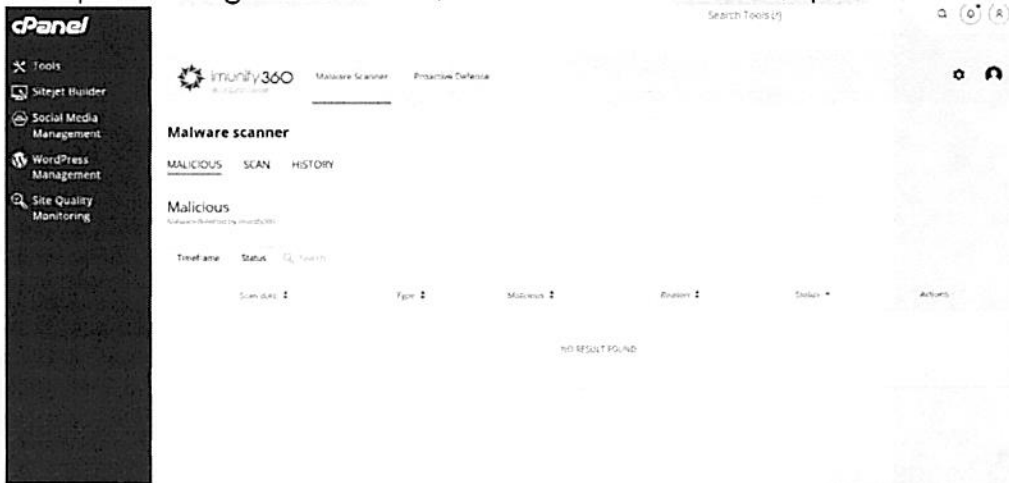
cPanel

Tools
Sitejet Builder
Social Media Management
WordPress Management
Site Quality Monitoring

Search Tools (/)

imunify360

Malware Scanner
Proactive Defense

Malware scanner

MALICIOUS SCAN HISTORY

Malicious

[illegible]

Timeframe Status Search

| Scan date ⇕ | Type ⇕ | Malicious ⇕ | Reason ⇕ | Status ▾ | Actions |
|---|---|---|---|---|---|

NO RESULT FOUND